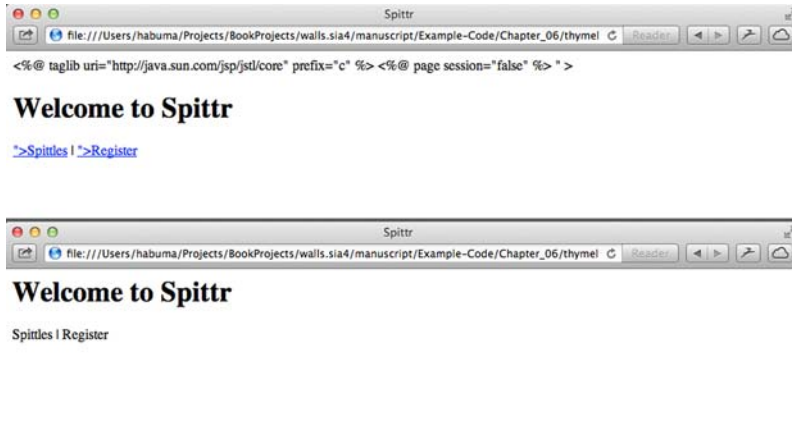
Spittr

file:///Users/habuma/Projects/BookProjects/walls.sia4/manuscript/Example-Code/Chapter_06/thymel

Reader

<%@ taglib uri="http://java.sun.com/jsp/jstl/core" prefix="c" %> <%@ page session="false" %> " >

Welcome to Spittr

">Spittles | ">Register

Spittr

file:///Users/habuma/Projects/BookProjects/walls.sia4/manuscript/Example-Code/Chapter_06/thymel

Reader

Welcome to Spittr

Spittles | Register